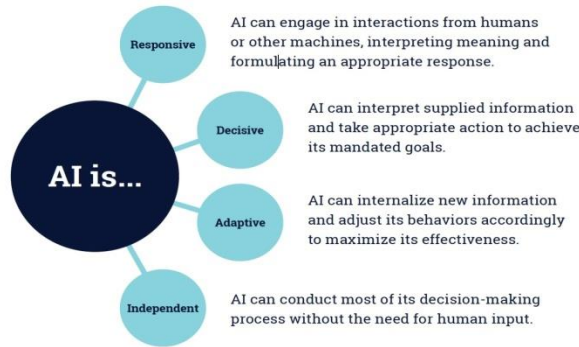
AI is...

Responsive

AI can engage in interactions from humans or other machines, interpreting meaning and formulating an appropriate response.

Decisive

AI can interpret supplied information and take appropriate action to achieve its mandated goals.

Adaptive

AI can internalize new information and adjust its behaviors accordingly to maximize its effectiveness.

Independent

AI can conduct most of its decision-making process without the need for human input.